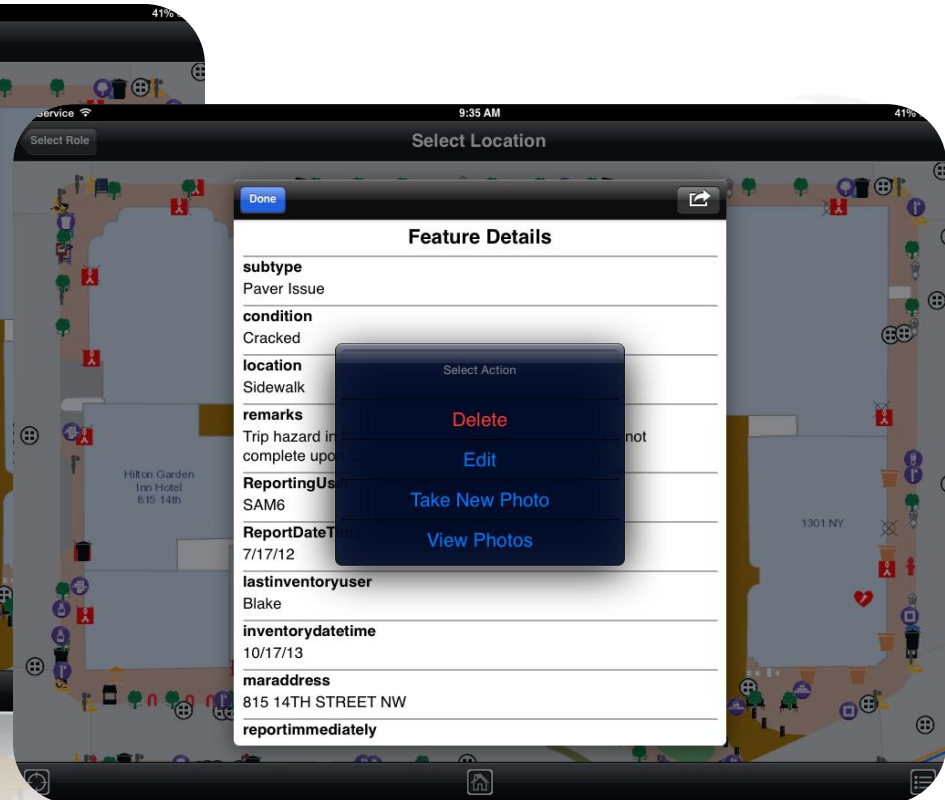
41%

Service
9:35 AM
41%
Select Role
Select Location

Done
Feature Details
subtype
Paver Issue
condition
Cracked
location
Sidewalk
remarks
Trip hazard in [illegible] not complete upo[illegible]
ReportingUs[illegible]
SAM6
ReportDateT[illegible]
7/17/12
lastinventoryuser
Blake
inventorydatetime
10/17/13
maraddress
815 14TH STREET NW
reportimmediately

Select Action
Delete
Edit
Take New Photo
View Photos

Hilton Garden Inn Hotel 815 14th
1301 NY